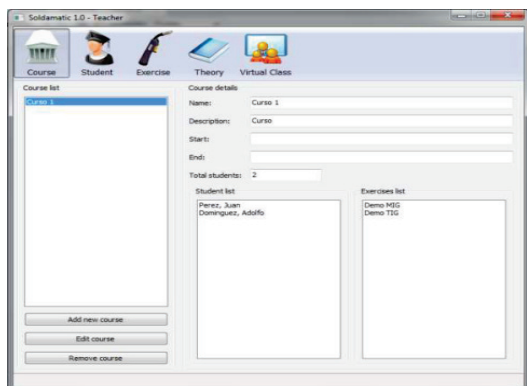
Soldamatic 1.0 - Teacher

Course
Student
Exercise
Theory
Virtual Class

Course list
Curso 1

Course details
Name: Curso 1
Description: Curso
Start:
End:
Total students: 2

Student list
Perez, Juan
Dominguez, Adolfo

Exercises list
Demo MIG
Demo TIG

Add new course
Edit course
Remove course